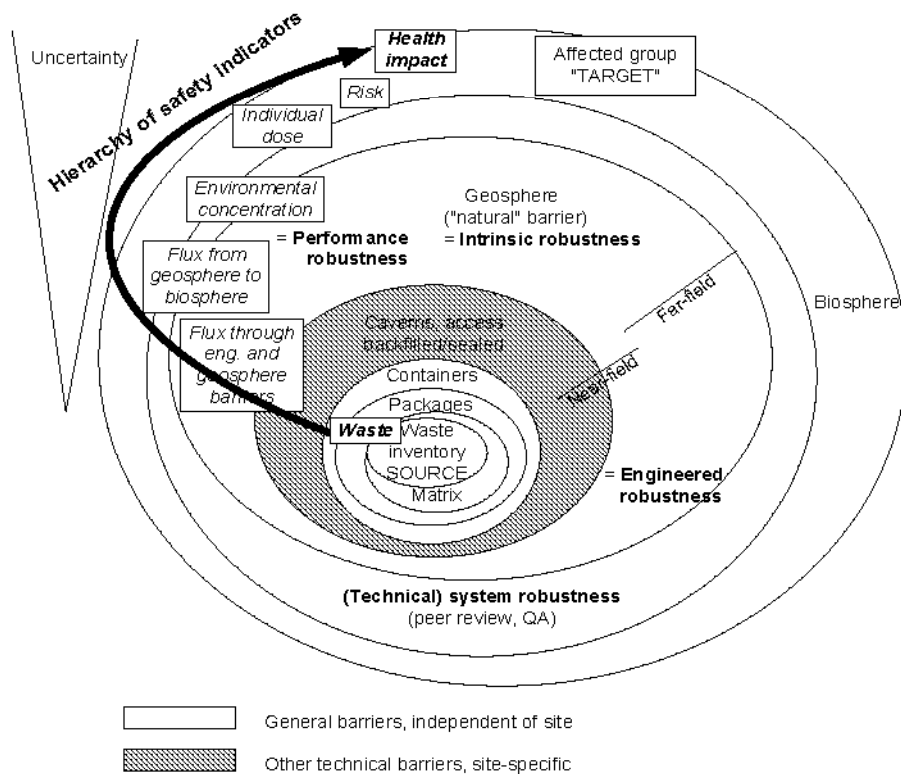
Uncertainty

Hierarchy of safety indicators

Health impact

Affected group "TARGET"

Risk

Individual dose

Environmental concentration

Geosphere ("natural" barrier)

= Intrinsic robustness

= Performance robustness

Flux from geosphere to biosphere

Far-field

Biosphere

Flux through eng. and geosphere barriers

Caverns, access backfilled/sealed

Containers

Packages

Near-field

Waste

Waste inventory SOURCE

Matrix

= Engineered robustness

(Technical) system robustness
(peer review, QA)

General barriers, independent of site

Other technical barriers, site-specific